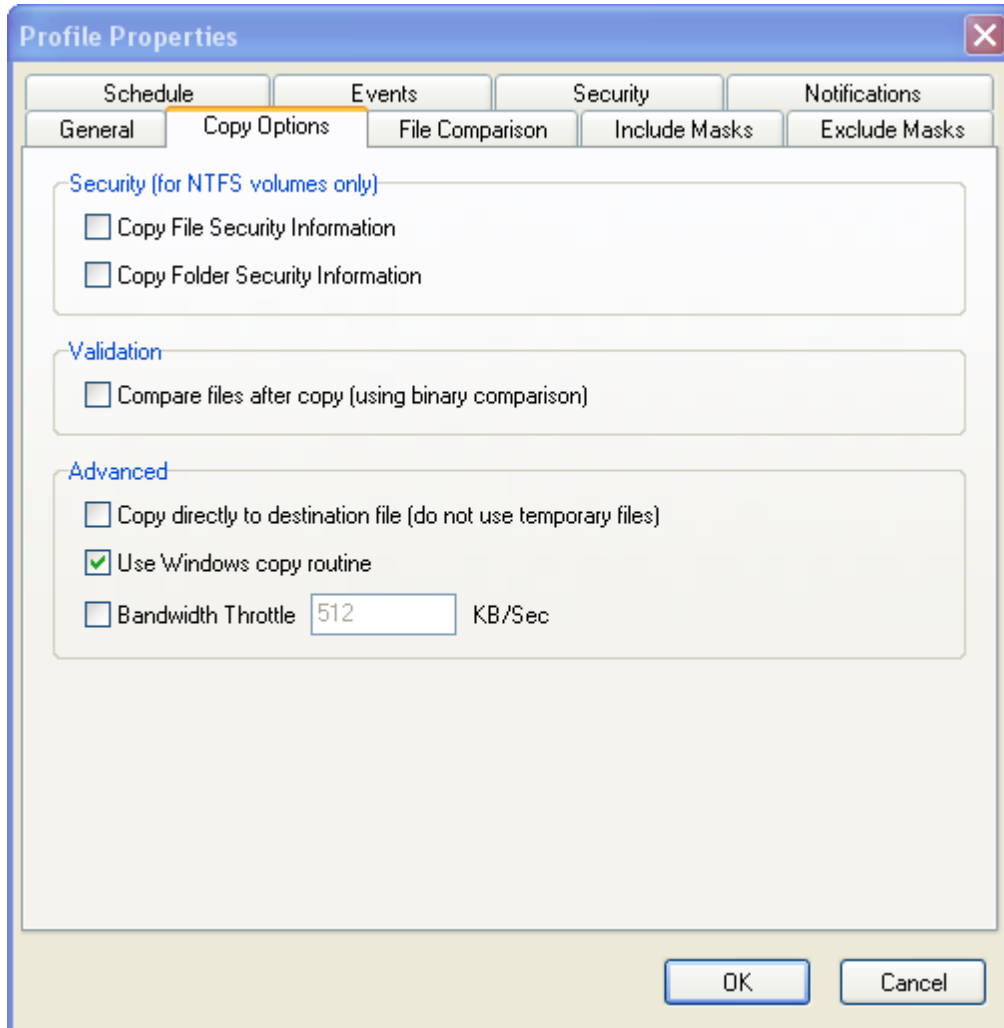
Profile Properties

Schedule
Events
Security
Notifications
General
Copy Options
File Comparison
Include Masks
Exclude Masks

Security (for NTFS volumes only)
Copy File Security Information
Copy Folder Security Information

Validation
Compare files after copy (using binary comparison)

Advanced
Copy directly to destination file (do not use temporary files)
Use Windows copy routine
Bandwidth Throttle 512 KB/Sec

OK
Cancel